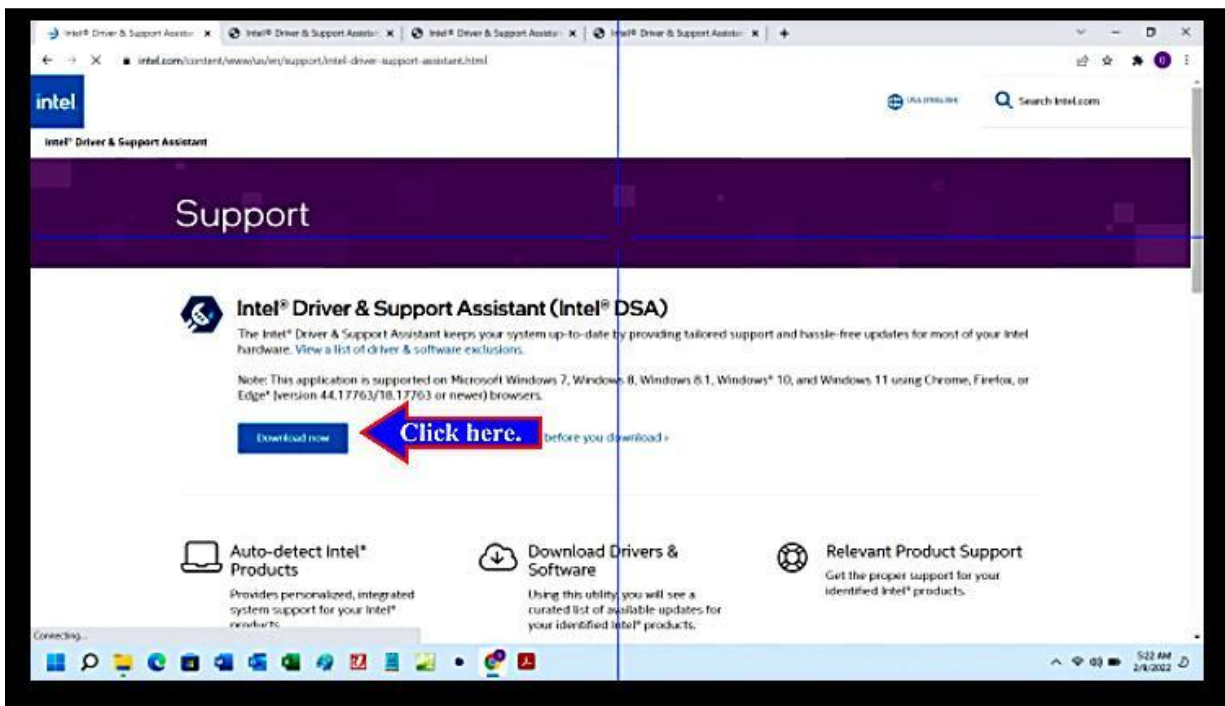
Intel® Driver & Support Assista ×   Intel® Driver & Support Assista ×   Intel® Driver & Support Assista ×   Intel® Driver & Support Assista ×   +

intel.com/content/www/us/en/support/intel-driver-support-assistant.html

intel

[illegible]   Search Intel.com

Intel® Driver & Support Assistant

Support

Intel® Driver & Support Assistant (Intel® DSA)

The Intel® Driver & Support Assistant keeps your system up-to-date by providing tailored support and hassle-free updates for most of your Intel hardware. View a list of driver & software exclusions.

Note: This application is supported on Microsoft Windows 7, Windows 8, Windows 8.1, Windows* 10, and Windows 11 using Chrome, Firefox, or Edge* (version 44.17763/18.17763 or newer) browsers.

Download now   Click here.   before you download ›

Auto-detect Intel® Products

Provides personalized, integrated system support for your Intel® products.

Download Drivers & Software

Using this utility, you will see a curated list of available updates for your identified Intel® products.

Relevant Product Support

Get the proper support for your identified Intel® products.

Connecting...

5:22 AM
2/9/2022